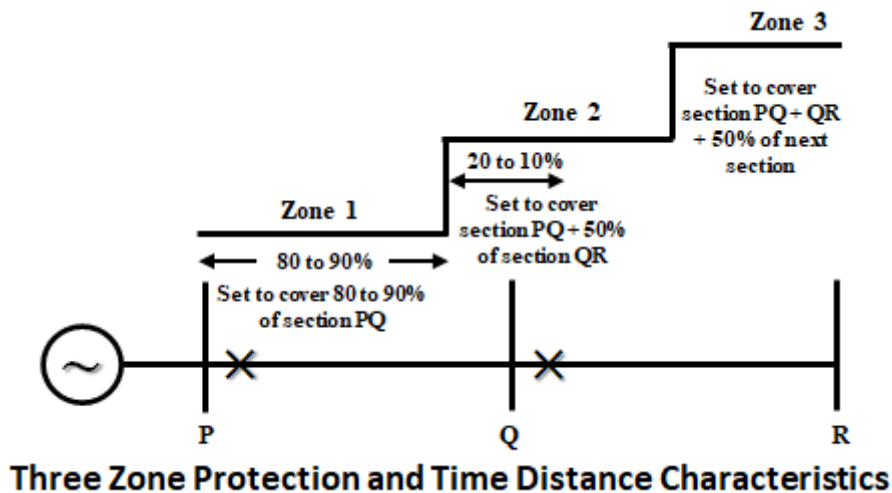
Zone 3

Set to cover section PQ + QR + 50% of next section

Zone 2

20 to 10%

Set to cover section PQ + 50% of section QR

Zone 1

80 to 90%

Set to cover 80 to 90% of section PQ

P

Q

R

Three Zone Protection and Time Distance Characteristics